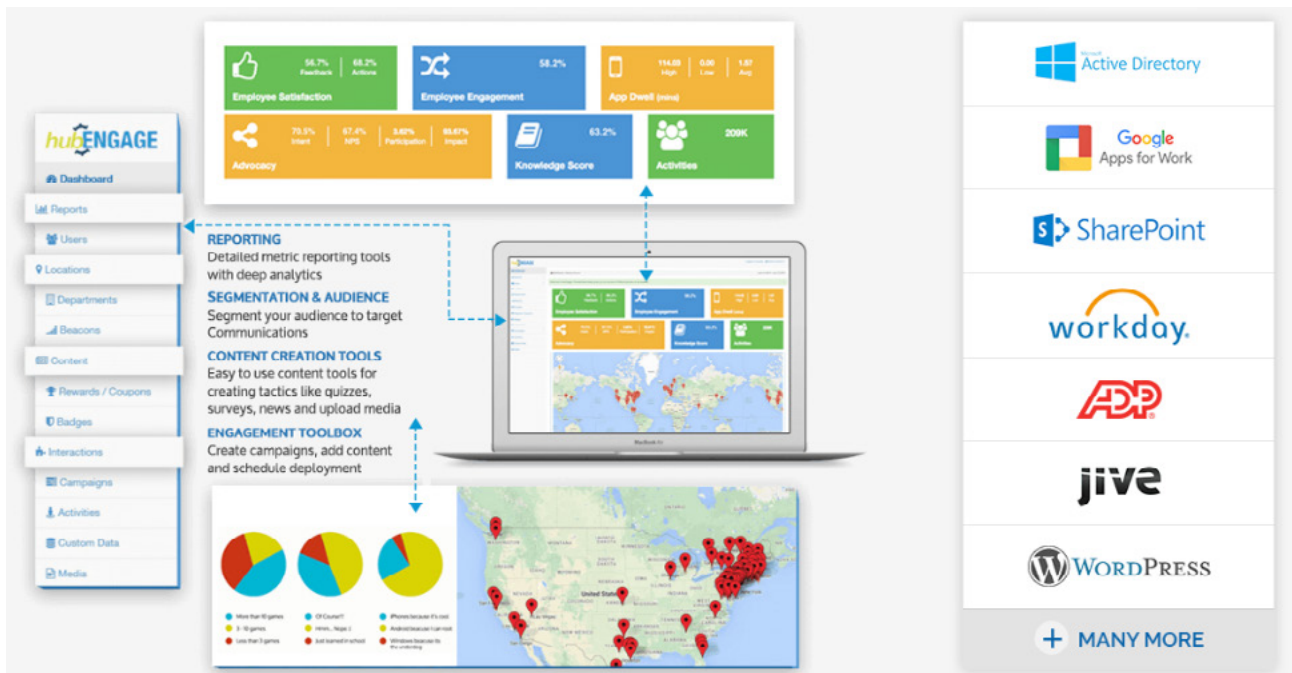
56.7% Feedback | 68.2% Actions
Employee Satisfaction

58.2%
Employee Engagement

114.08 High | 0.00 Low | 1.87 Avg
App Dwell (mins)

70.5% Intent | 67.4% NPS | 3.62% Participation | 80.67% Impact
Advocacy

63.2%
Knowledge Score

209K
Activities

hubENGAGE
Dashboard
Reports
Users
Locations
Departments
Beacons
Content
Rewards / Coupons
Badges
Interactions
Campaigns
Activities
Custom Data
Media

REPORTING
Detailed metric reporting tools with deep analytics

SEGMENTATION & AUDIENCE
Segment your audience to target Communications

CONTENT CREATION TOOLS
Easy to use content tools for creating tactics like quizzes, surveys, news and upload media

ENGAGEMENT TOOLBOX
Create campaigns, add content and schedule deployment

More than 10 games
3 - 10 games
Less than 3 games

Of Course!!
Hmm... Nope :(
Just learned in school

iPhones because it's cool
Android because I can root
Windows because it's the underdog

United States

Microsoft Active Directory
Google Apps for Work
SharePoint
workday.
ADP
jive
WordPress
+ MANY MORE